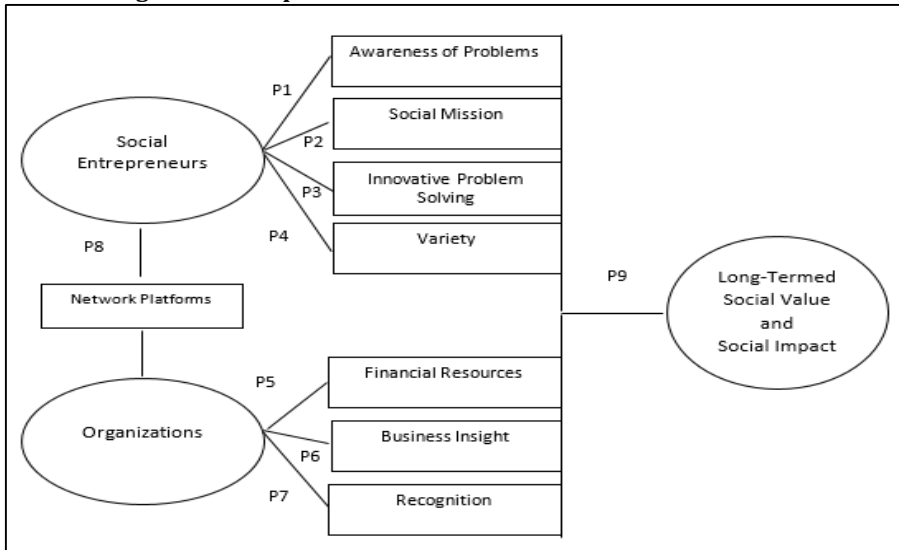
Social Entrepreneurs

P1

Awareness of Problems

P2

Social Mission

P3

Innovative Problem Solving

P4

Variety

P8

Network Platforms

P9

Long-Termed Social Value and Social Impact

Organizations

P5

Financial Resources

P6

Business Insight

P7

Recognition